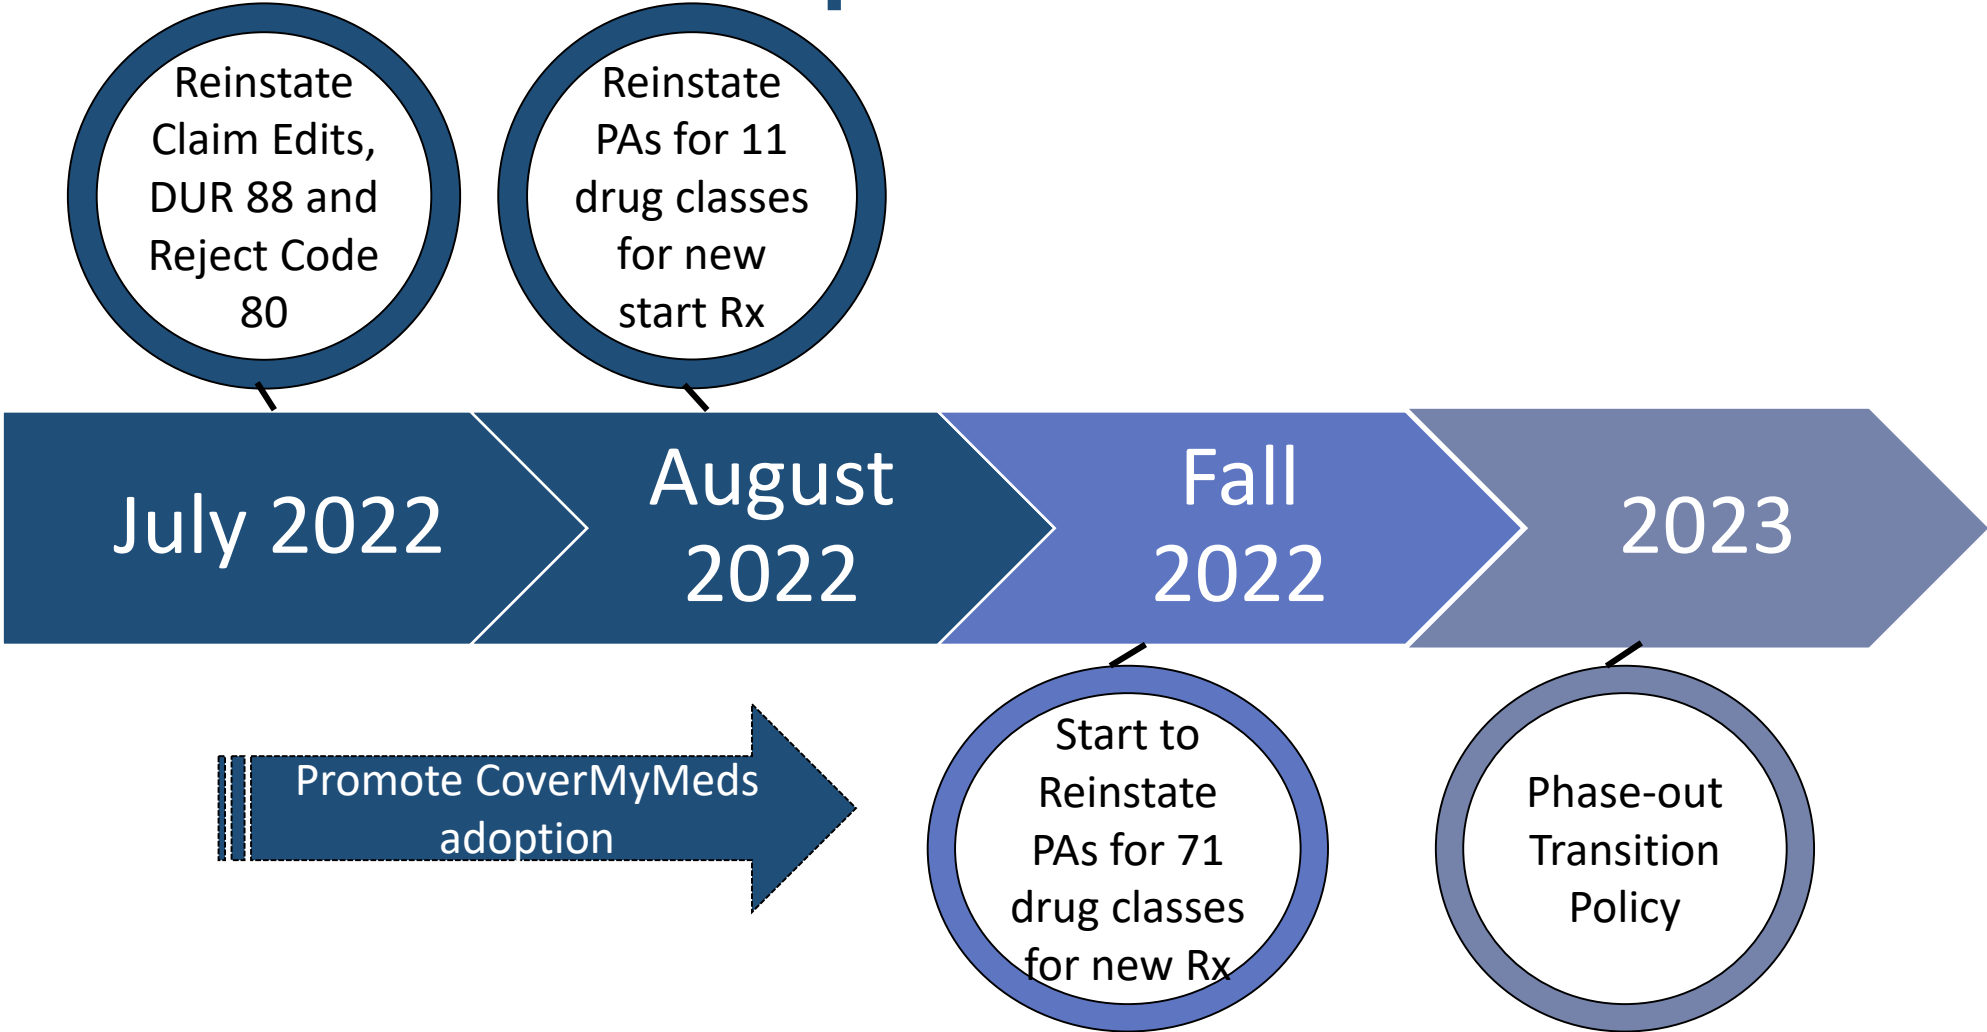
Reinstate Claim Edits, DUR 88 and Reject Code 80

Reinstate PAs for 11 drug classes for new start Rx

July 2022

August 2022

Fall 2022

2023

Promote CoverMyMeds adoption

Start to Reinstate PAs for 71 drug classes for new Rx

Phase-out Transition Policy